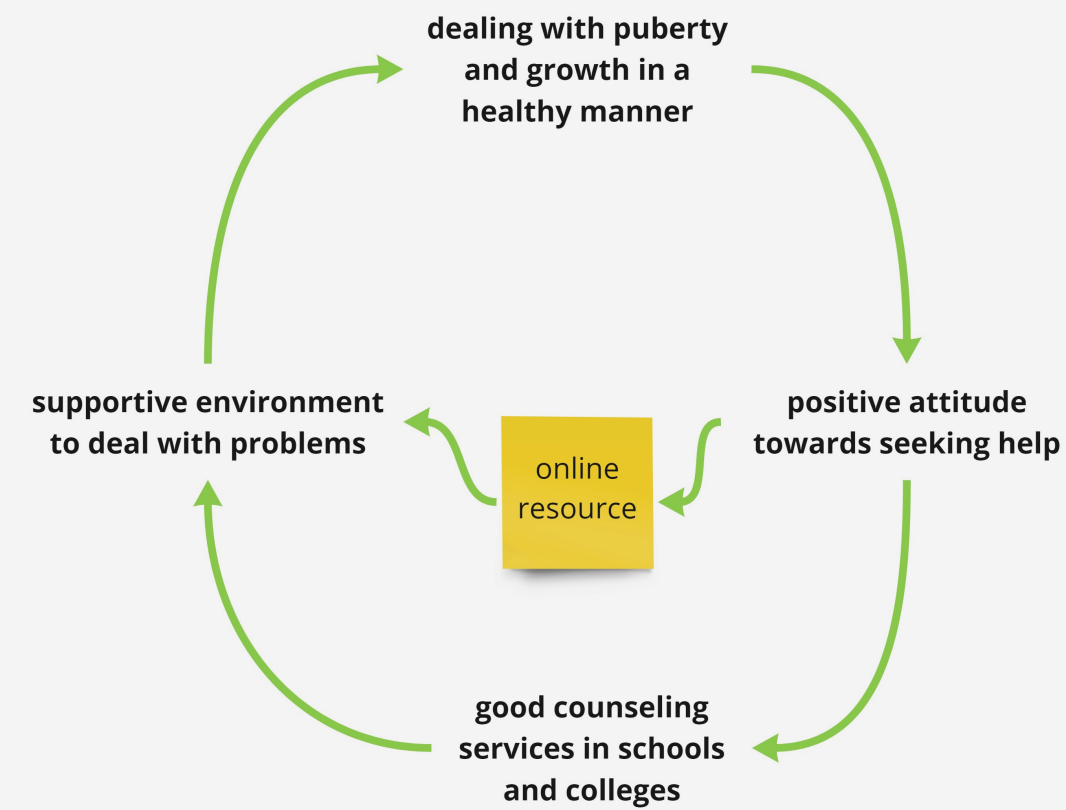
dealing with puberty and growth in a healthy manner

supportive environment to deal with problems

online resource

positive attitude towards seeking help

good counseling services in schools and colleges